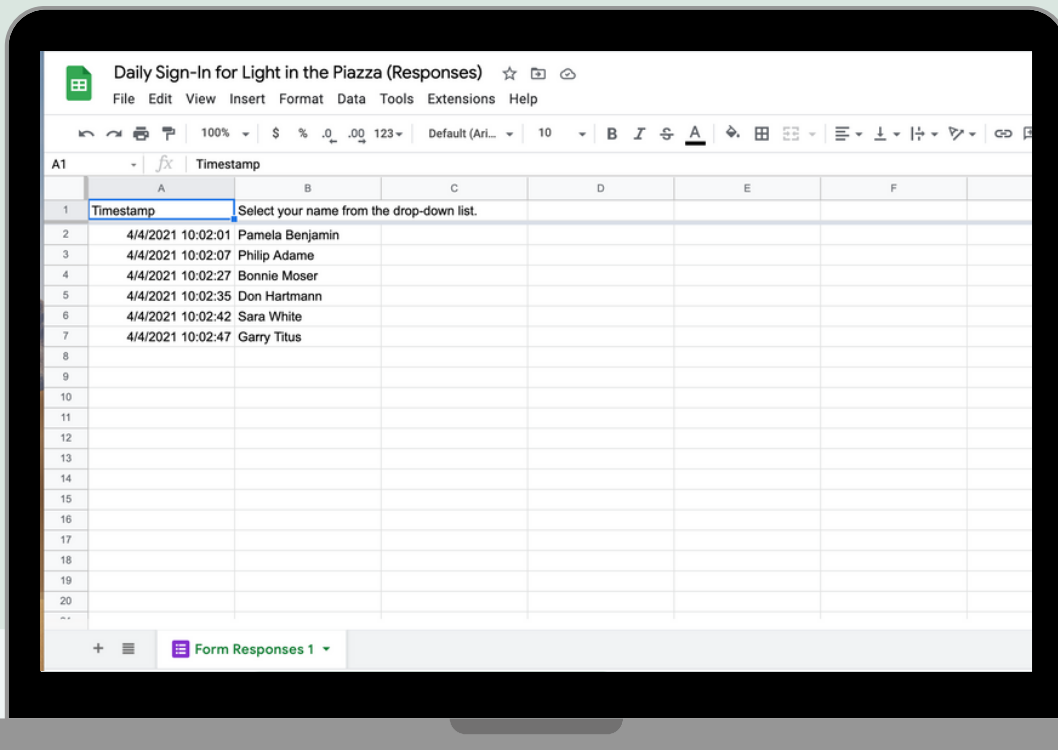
Daily Sign-In for Light in the Piazza (Responses)

File Edit View Insert Format Data Tools Extensions Help

100% $ % .0 .00 123 Default (Ari... 10 B I S A

A1 fx Timestamp

| | A | B | C | D | E | F |
|---|---|---|---|---|---|---|
| 1 | Timestamp | Select your name from the drop-down list. | | | | |
| 2 | 4/4/2021 10:02:01 | Pamela Benjamin | | | | |
| 3 | 4/4/2021 10:02:07 | Philip Adame | | | | |
| 4 | 4/4/2021 10:02:27 | Bonnie Moser | | | | |
| 5 | 4/4/2021 10:02:35 | Don Hartmann | | | | |
| 6 | 4/4/2021 10:02:42 | Sara White | | | | |
| 7 | 4/4/2021 10:02:47 | Garry Titus | | | | |
| 8 | | | | | | |
| 9 | | | | | | |
| 10 | | | | | | |
| 11 | | | | | | |
| 12 | | | | | | |
| 13 | | | | | | |
| 14 | | | | | | |
| 15 | | | | | | |
| 16 | | | | | | |
| 17 | | | | | | |
| 18 | | | | | | |
| 19 | | | | | | |
| 20 | | | | | | |

+ Form Responses 1